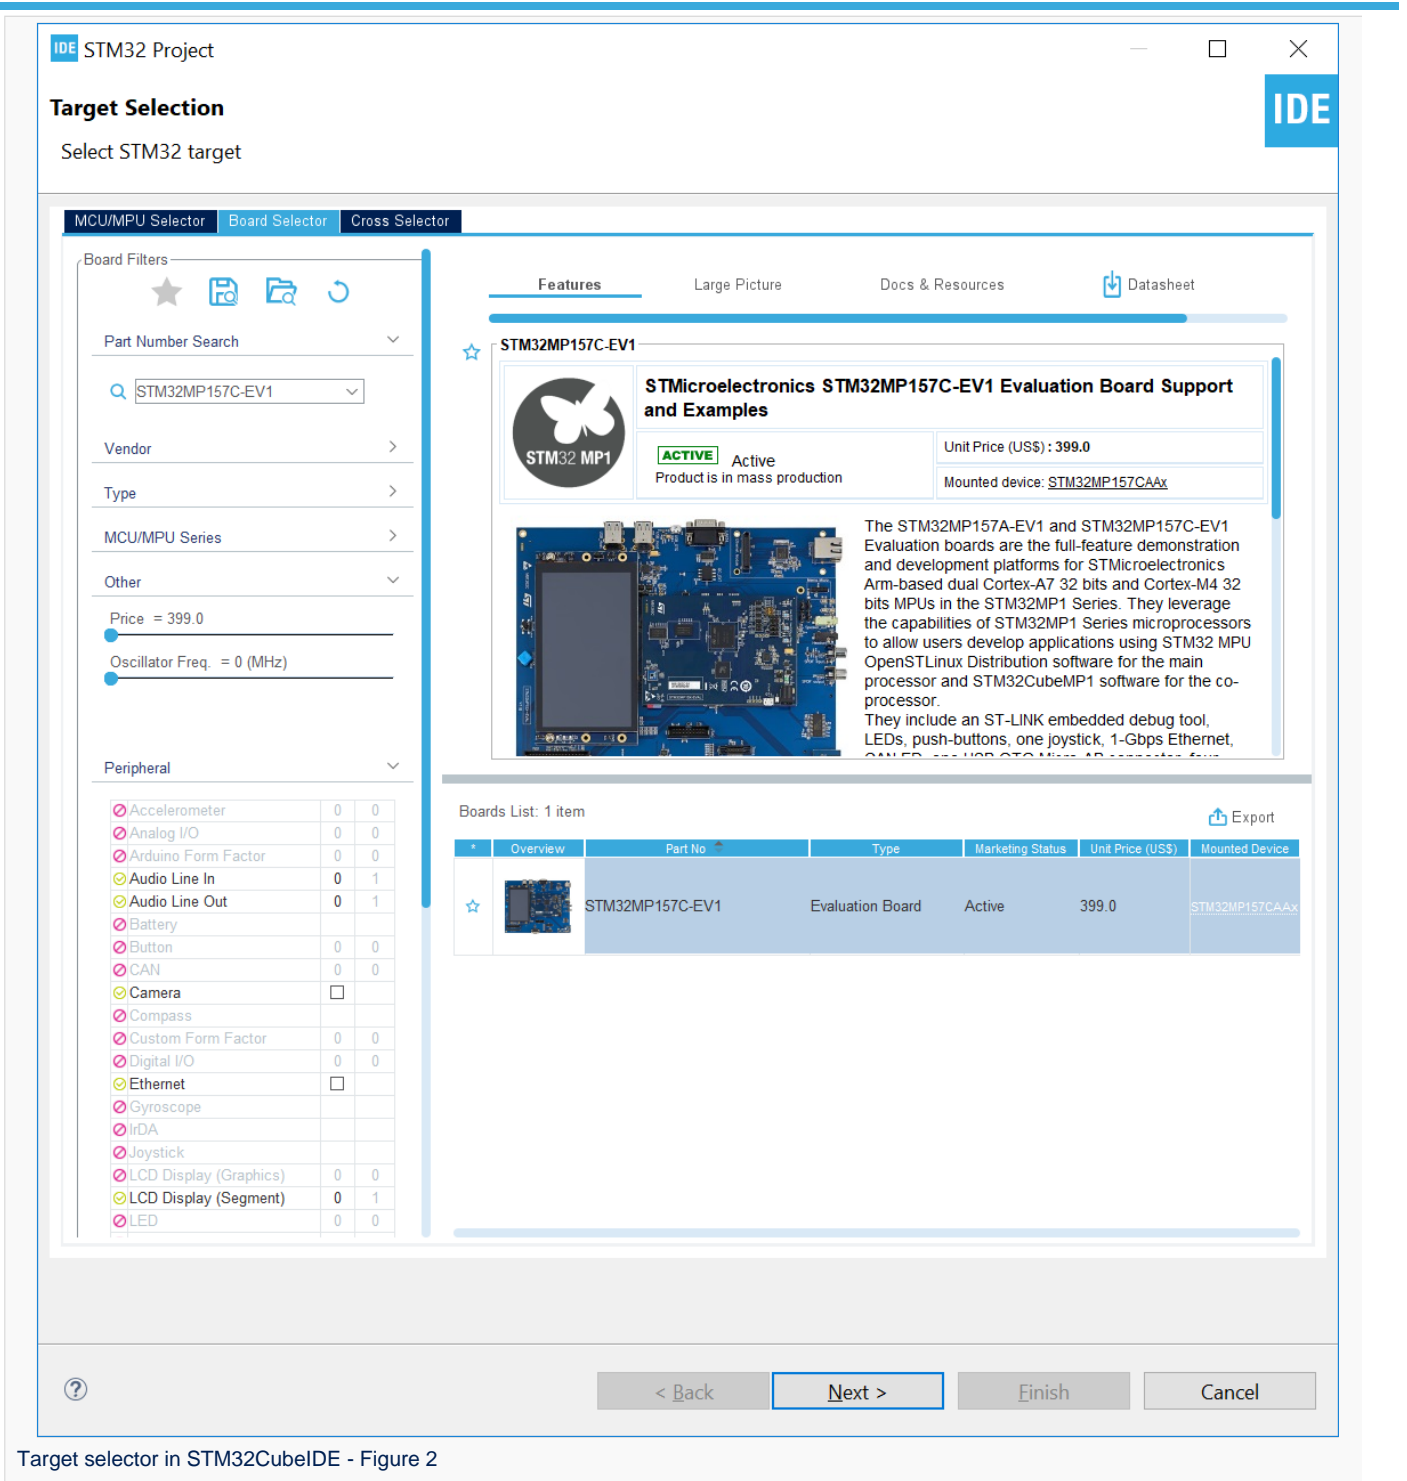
IDE STM32 Project

Target Selection

Select STM32 target

IDE

MCU/MPU Selector Board Selector Cross Selector

Board Filters

Part Number Search

STM32MP157C-EV1

Vendor

Type

MCU/MPU Series

Other

Price = 399.0

Oscillator Freq. = 0 (MHz)

Peripheral

| | | |
|---|---|---|
| Accelerometer | 0 | 0 |
| Analog I/O | 0 | 0 |
| Arduino Form Factor | 0 | 0 |
| Audio Line In | 0 | 1 |
| Audio Line Out | 0 | 1 |
| Battery | | |
| Button | 0 | 0 |
| CAN | 0 | 0 |
| Camera | | |
| Compass | | |
| Custom Form Factor | 0 | 0 |
| Digital I/O | 0 | 0 |
| Ethernet | | |
| Gyroscope | | |
| IrDA | | |
| Joystick | | |
| LCD Display (Graphics) | 0 | 0 |
| LCD Display (Segment) | 0 | 1 |
| LED | 0 | 0 |

Features Large Picture Docs & Resources Datasheet

STM32MP157C-EV1

STM32 MP1

STMicroelectronics STM32MP157C-EV1 Evaluation Board Support and Examples

ACTIVE Active
Product is in mass production

Unit Price (US$) : 399.0

Mounted device: STM32MP157CAAx

The STM32MP157A-EV1 and STM32MP157C-EV1 Evaluation boards are the full-feature demonstration and development platforms for STMicroelectronics Arm-based dual Cortex-A7 32 bits and Cortex-M4 32 bits MPUs in the STM32MP1 Series. They leverage the capabilities of STM32MP1 Series microprocessors to allow users develop applications using STM32 MPU OpenSTLinux Distribution software for the main processor and STM32CubeMP1 software for the co-processor.
They include an ST-LINK embedded debug tool, LEDs, push-buttons, one joystick, 1-Gbps Ethernet, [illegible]

Boards List: 1 item

Export

| * | Overview | Part No | Type | Marketing Status | Unit Price (US$) | Mounted Device |
|---|---|---|---|---|---|---|
| | | STM32MP157C-EV1 | Evaluation Board | Active | 399.0 | STM32MP157CAAx |

< Back Next > Finish Cancel

Target selector in STM32CubeIDE - Figure 2